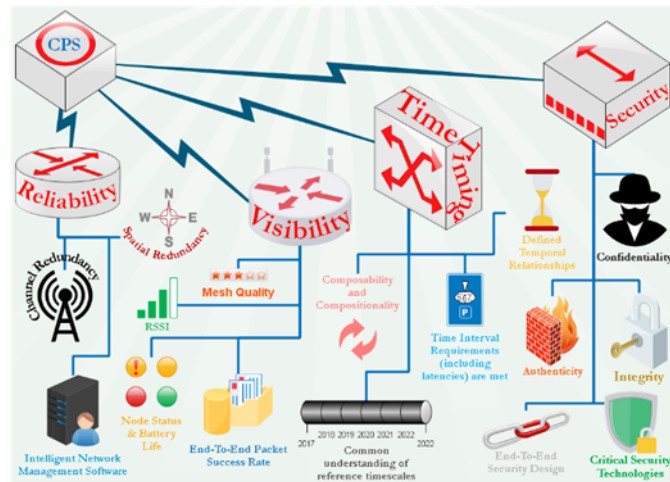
CPS

Security

Reliability

N
W E
S
Spatial Redundancy

Visibility

Time Timing

Channel Redundancy

Mesh Quality

RSSI

Node Status & Battery Life

End-To-End Packet Success Rate

Intelligent Network Management Software

Composability and Compositionality

2017 2018 2019 2020 2021 2022 2022

Common understanding of reference timescales

Time Interval Requirements (including latencies) are met

Defined Temporal Relationships

Confidentiality

Authenticity

Integrity

End-To-End Security Design

Critical Security Technologies